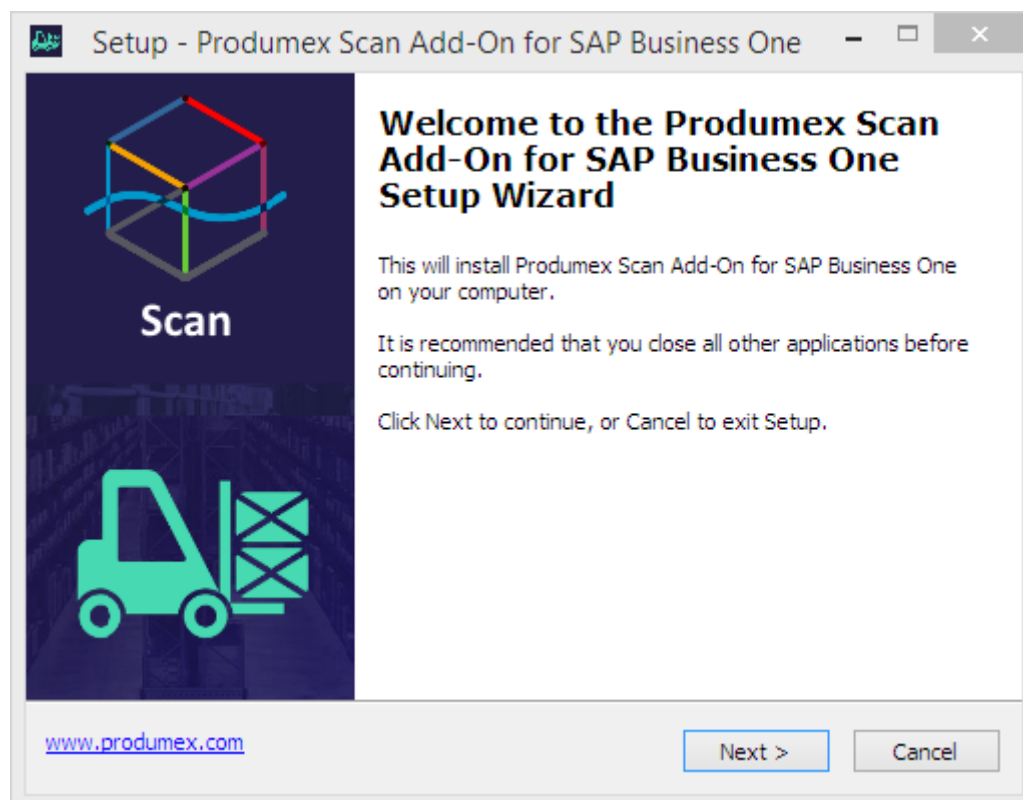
Setup - Produmex Scan Add-On for SAP Business One

Scan

Welcome to the Produmex Scan Add-On for SAP Business One Setup Wizard

This will install Produmex Scan Add-On for SAP Business One on your computer.

It is recommended that you close all other applications before continuing.

Click Next to continue, or Cancel to exit Setup.

www.produmex.com

Next >

Cancel